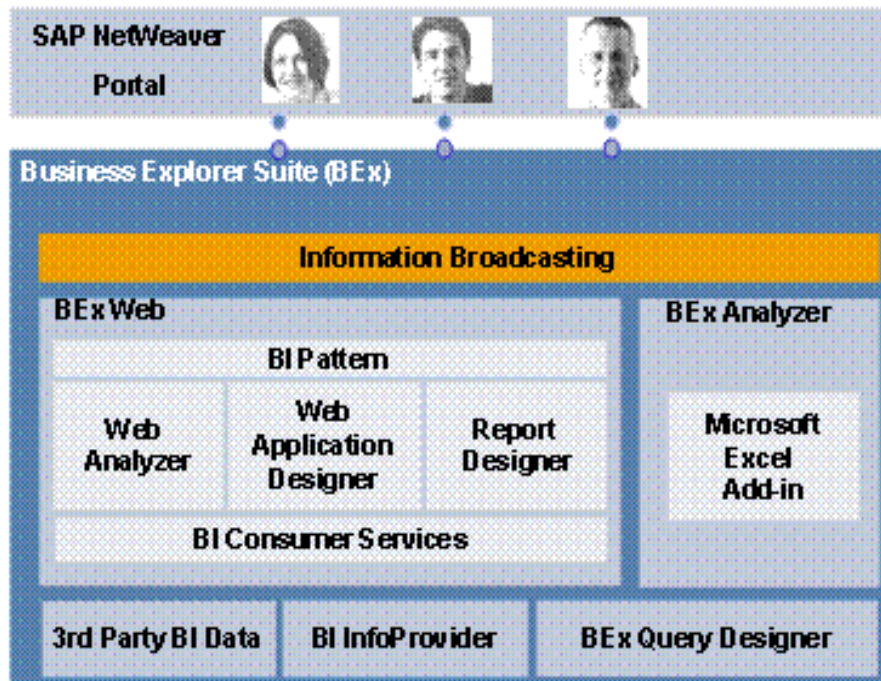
SAP NetWeaver Portal

Business Explorer Suite (BEx)

Information Broadcasting

BEx Web

BI Pattern

Web Analyzer

Web Application Designer

Report Designer

BI Consumer Services

BEx Analyzer

Microsoft Excel Add-in

3rd Party BI Data

BI InfoProvider

BEx Query Designer